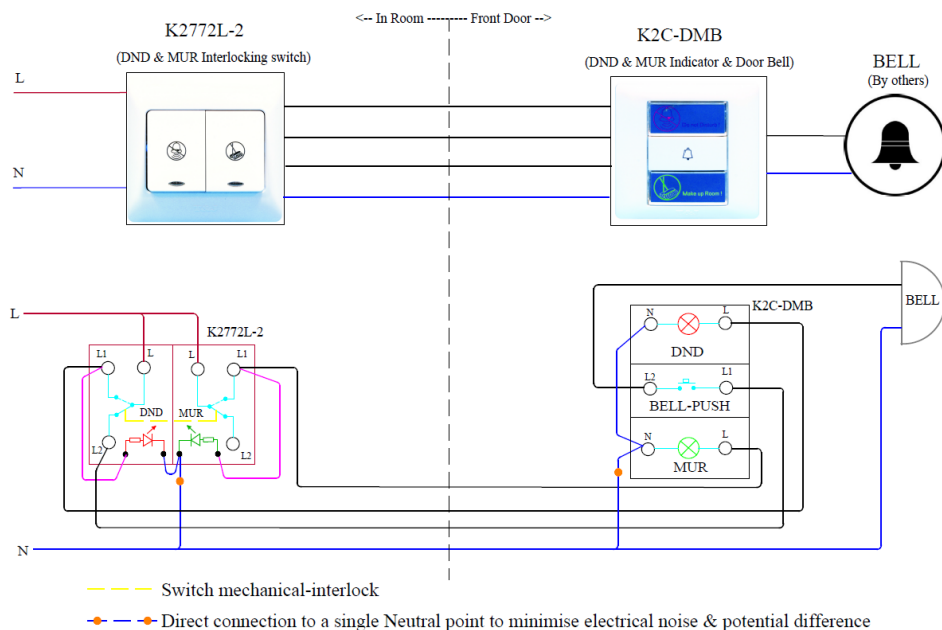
<-- In Room --------- Front Door -->

K2772L-2
(DND & MUR Interlocking switch)

K2C-DMB
(DND & MUR Indicator & Door Bell)

BELL
(By others)

L

N

Make up Room !

L
K2772L-2
L1 L L L1
DND MUR
L2 L2

K2C-DMB
N L
DND
L2 L1
BELL-PUSH
N L
MUR

BELL

N

Switch mechanical-interlock

Direct connection to a single Neutral point to minimise electrical noise & potential difference